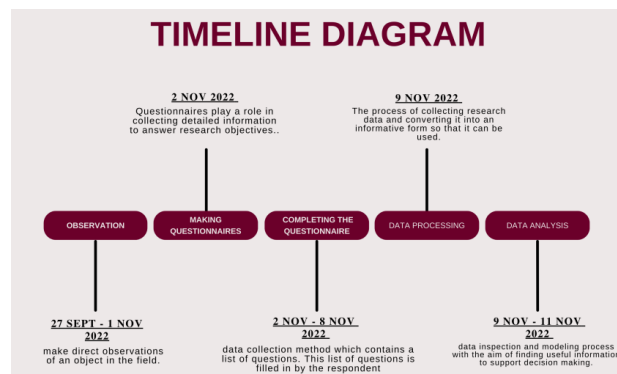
TIMELINE DIAGRAM

2 NOV 2022
Questionnaires play a role in collecting detailed information to answer research objectives..

9 NOV 2022
The process of collecting research data and converting it into an informative form so that it can be used.

OBSERVATION

MAKING QUESTIONNAIRES

COMPLETING THE QUESTIONNAIRE

DATA PROCESSING

DATA ANALYSIS

27 SEPT - 1 NOV 2022
make direct observations of an object in the field.

2 NOV - 8 NOV 2022
data collection method which contains a list of questions. This list of questions is filled in by the respondent

9 NOV - 11 NOV 2022
data inspection and modeling process with the aim of finding useful information to support decision making.